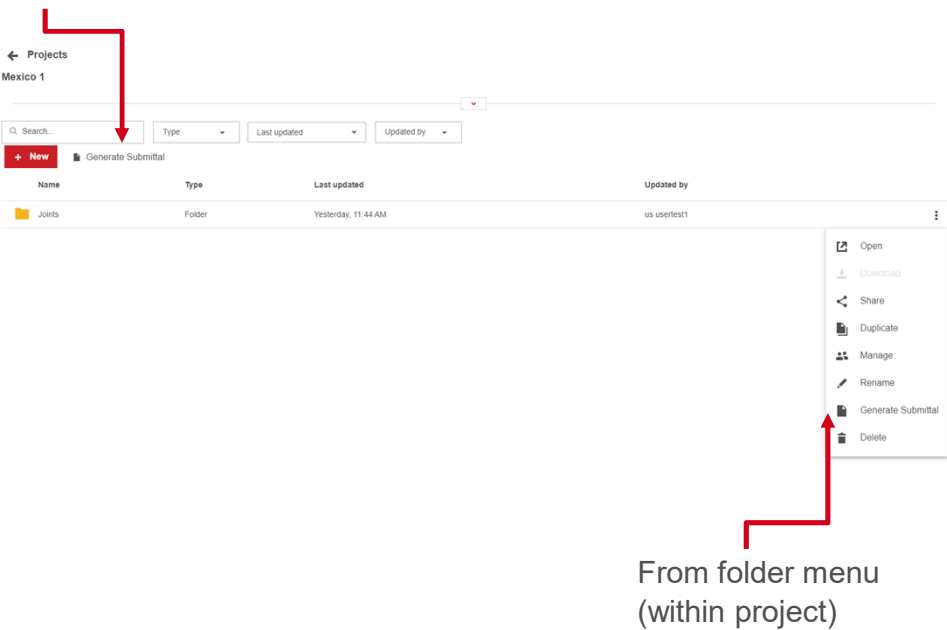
Projects
Mexico 1

Search...
Type
Last updated
Updated by

+ New
Generate Submittal

| Name | Type | Last updated | Updated by |
|---|---|---|---|
| Joints | Folder | Yesterday, 11:44 AM | us usertest1 |

Open
Download
Share
Duplicate
Manage
Rename
Generate Submittal
Delete

From folder menu (within project)